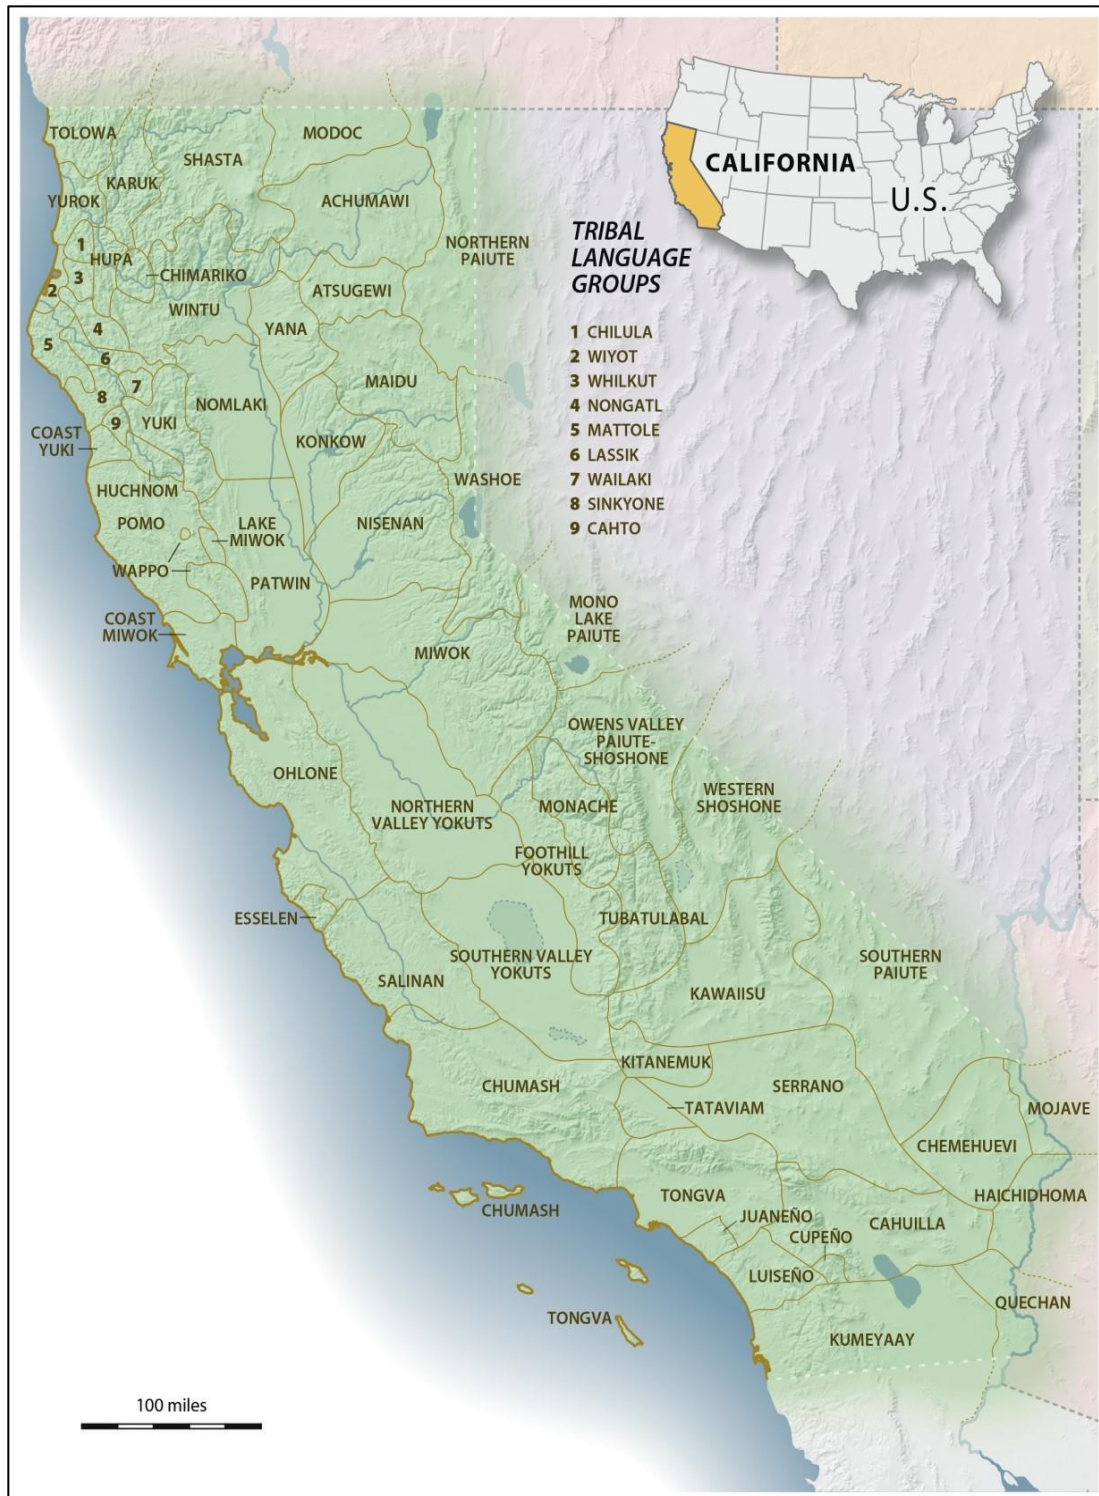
CALIFORNIA
U.S.

TRIBAL LANGUAGE GROUPS

1 CHILULA
2 WIYOT
3 WHILKUT
4 NONGATL
5 MATTOLE
6 LASSIK
7 WAILAKI
8 SINKYONE
9 CAHTO

TOLOWA
MODOC
SHASTA
KARUK
YUROK
ACHUMAWI
NORTHERN PAIUTE
1
HUPA
3
2
CHIMARIKO
WINTU
ATSUGEWI
4
YANA
5
6
7
MAIDU
8
NOMLAKI
9
YUKI
COAST YUKI
KONKOW
WASHOE
HUCHNOM
POMO
LAKE MIWOK
NISENAN
WAPPO
PATWIN
COAST MIWOK
MONO LAKE PAIUTE
MIWOK
OWENS VALLEY PAIUTE-SHOSHONE
WESTERN SHOSHONE
OHLONE
NORTHERN VALLEY YOKUTS
MONACHE
FOOTHILL YOKUTS
TUBATULABAL
ESSELEN
SOUTHERN VALLEY YOKUTS
SOUTHERN PAIUTE
SALINAN
KAWAIISU
KITANEMUK
CHUMASH
SERRANO
TATAVIAM
MOJAVE
CHEMEHUEVI
TONGVA
HAICHIDHOMA
CHUMASH
JUANEÑO
CAHUILLA
CUPEÑO
LUISEÑO
QUECHAN
TONGVA
KUMEYAAY

100 miles